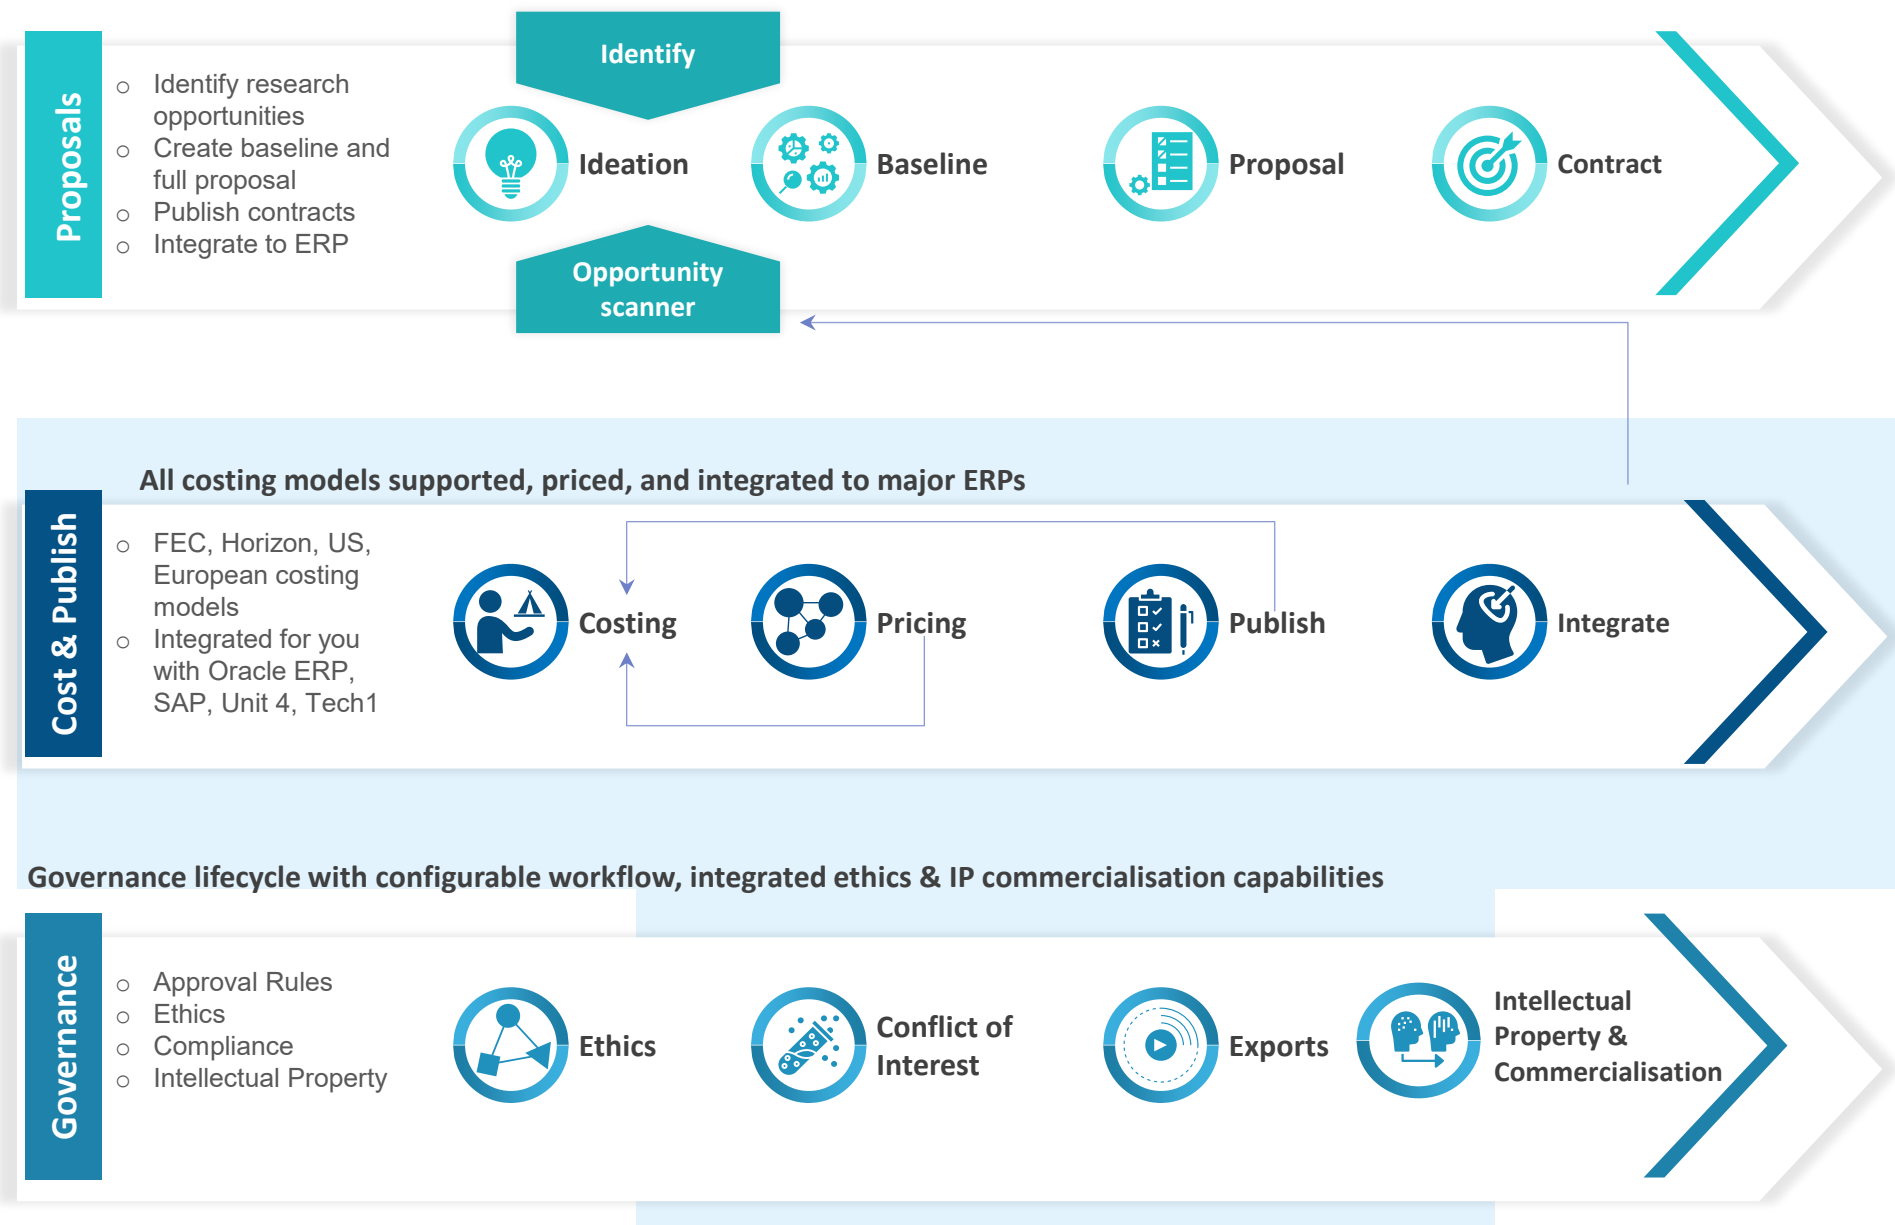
Proposals

- Identify research opportunities
- Create baseline and full proposal
- Publish contracts
- Integrate to ERP

Identify

Ideation

Opportunity scanner

Baseline

Proposal

Contract

All costing models supported, priced, and integrated to major ERPs

Cost & Publish

- FEC, Horizon, US, European costing models
- Integrated for you with Oracle ERP, SAP, Unit 4, Tech1

Costing

Pricing

Publish

Integrate

Governance lifecycle with configurable workflow, integrated ethics & IP commercialisation capabilities

Governance

- Approval Rules
- Ethics
- Compliance
- Intellectual Property

Ethics

Conflict of Interest

Exports

Intellectual Property & Commercialisation